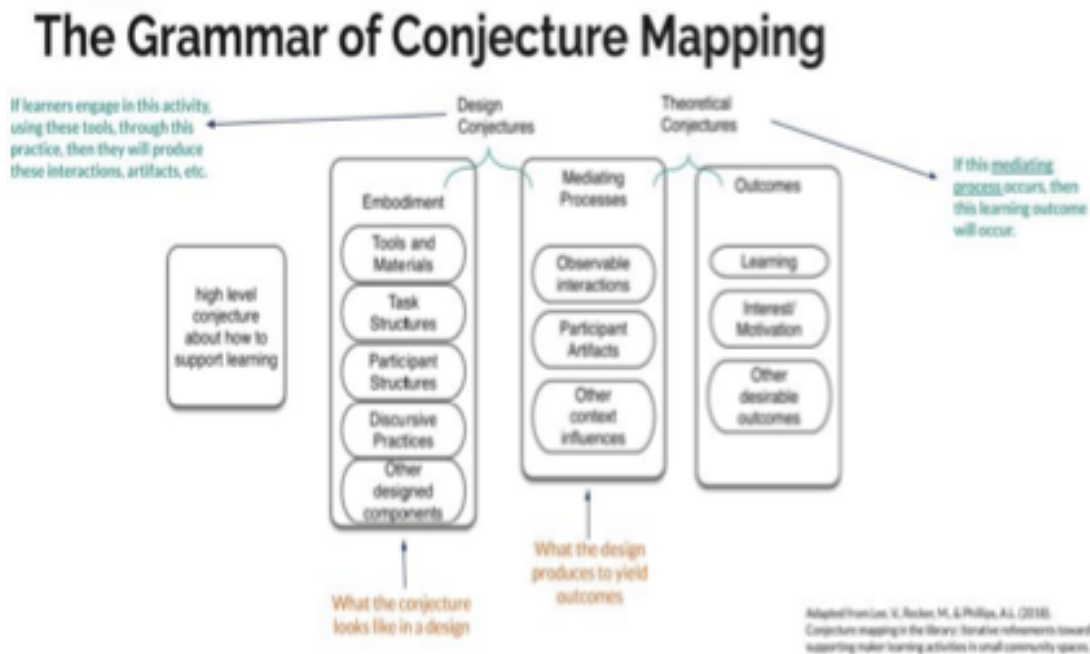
The Grammar of Conjecture Mapping

If learners engage in this activity, using these tools, through this practice, then they will produce these interactions, artifacts, etc.

Design Conjectures

Theoretical Conjectures

If this mediating process occurs, then this learning outcome will occur.

high level conjecture about how to support learning

Embodiment

Tools and Materials

Task Structures

Participant Structures

Discursive Practices

Other designed components

Mediating Processes

Observable interactions

Participant Artifacts

Other context influences

Outcomes

Learning

Interest/ Motivation

Other desirable outcomes

What the conjecture looks like in a design

What the design produces to yield outcomes

Adapted from Lee, V., Recker, M., & Phillips, A.L. (2018). Conjecture mapping in the library: Iterative refinements toward supporting maker learning activities in small community spaces